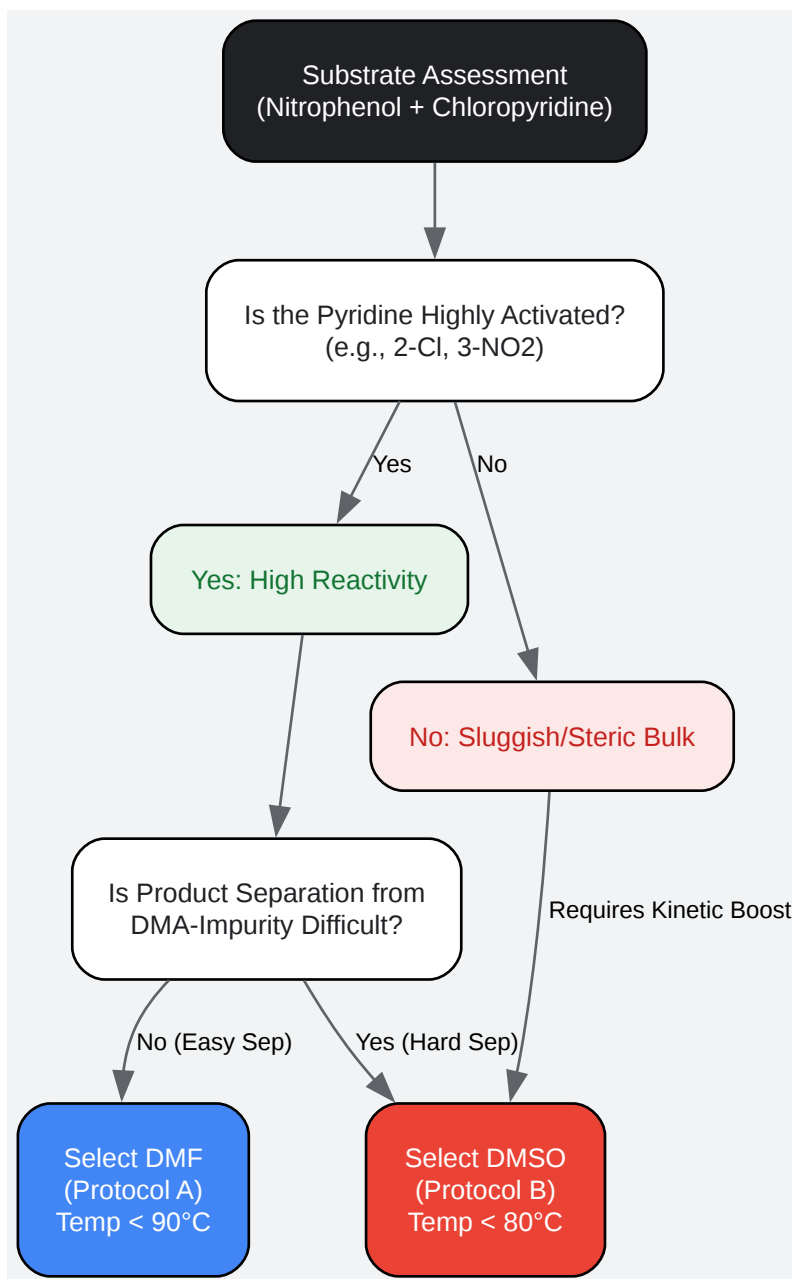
Substrate Assessment
(Nitrophenol + Chloropyridine)

Is the Pyridine Highly Activated?
(e.g., 2-Cl, 3-NO2)

Yes

No

Yes: High Reactivity

No: Sluggish/Steric Bulk

Is Product Separation from DMA-Impurity Difficult?

Requires Kinetic Boost

No (Easy Sep)

Yes (Hard Sep)

Select DMF
(Protocol A)
Temp < 90°C

Select DMSO
(Protocol B)
Temp < 80°C